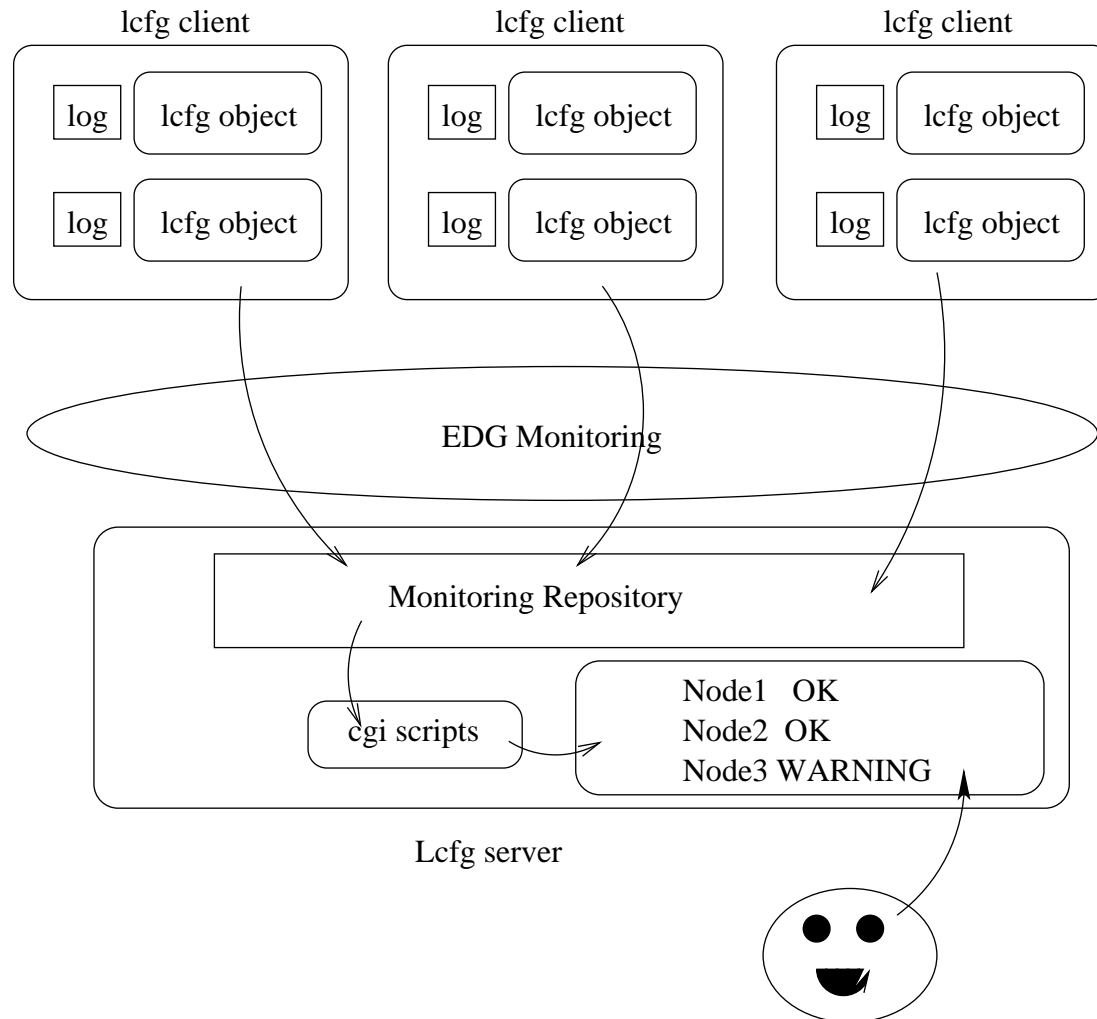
lcfg client

log

lcfg object

log

lcfg object

lcfg client

log

lcfg object

log

lcfg object

lcfg client

log

lcfg object

log

lcfg object

EDG Monitoring

Monitoring Repository

cgi scripts

Node1 OK
Node2 OK
Node3 WARNING

Lcfg server